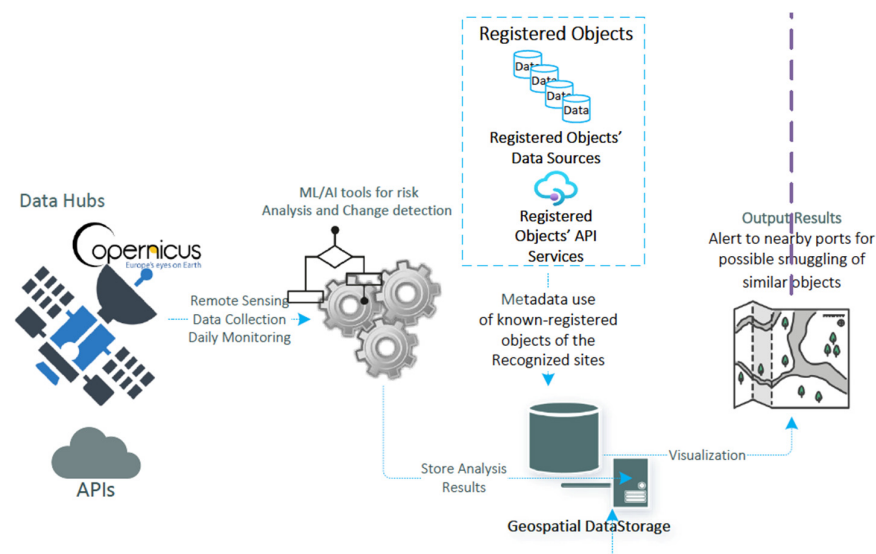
Registered Objects

Data
Data
Data
Data

Registered Objects' Data Sources

Registered Objects' API Services

Data Hubs

Copernicus
Europe's eyes on Earth

ML/AI tools for risk Analysis and Change detection

Remote Sensing
Data Collection
Daily Monitoring

Metadata use of known-registered objects of the Recognized sites

Output Results
Alert to nearby ports for possible smuggling of similar objects

APIs

Store Analysis Results

Visualization

Geospatial DataStorage